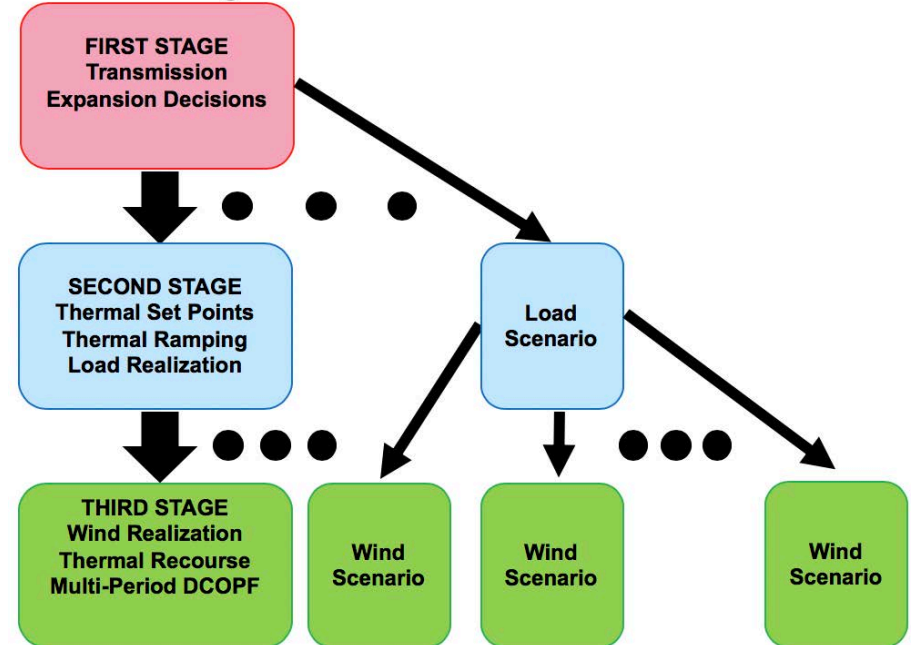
FIRST STAGE
Transmission
Expansion Decisions

SECOND STAGE
Thermal Set Points
Thermal Ramping
Load Realization

Load
Scenario

THIRD STAGE
Wind Realization
Thermal Recourse
Multi-Period DCOPF

Wind
Scenario

Wind
Scenario

Wind
Scenario